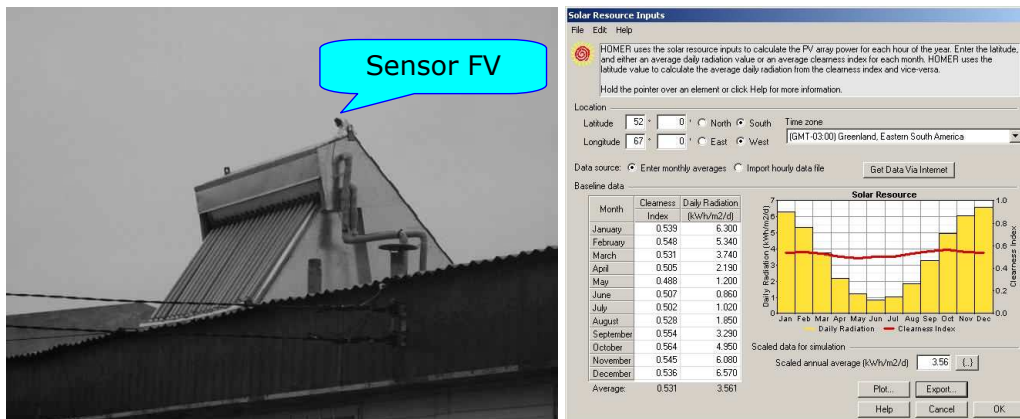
Sensor FV

Solar Resource Inputs

File Edit Help

HOMER uses the solar resource inputs to calculate the PV array power for each hour of the year. Enter the latitude, and either an average daily radiation value or an average clearness index for each month. HOMER uses the latitude value to calculate the average daily radiation from the clearness index and vice-versa.

Hold the pointer over an element or click Help for more information.

Location

Latitude 52 ° 0 ' North South

Longitude 67 ° 0 ' East West

Time zone

(GMT-03:00) Greenland, Eastern South America

Data source: Enter monthly averages Import hourly data file

Get Data Via Internet

Baseline data

| Month | Clearness Index | Daily Radiation (kWh/m2/d) |
|---|---|---|
| January | 0.539 | 6.300 |
| February | 0.548 | 5.340 |
| March | 0.531 | 3.740 |
| April | 0.505 | 2.190 |
| May | 0.488 | 1.200 |
| June | 0.507 | 0.860 |
| July | 0.502 | 1.020 |
| August | 0.528 | 1.850 |
| September | 0.554 | 3.290 |
| October | 0.564 | 4.950 |
| November | 0.545 | 6.080 |
| December | 0.536 | 6.570 |
| Average: | 0.531 | 3.561 |

Solar Resource

Daily Radiation (kWh/m2/d)

Clearness Index

7 6 5 4 3 2 1 0

1.0 0.8 0.6 0.4 0.2 0.0

Jan Feb Mar Apr May Jun Jul Aug Sep Oct Nov Dec

Daily Radiation Clearness Index

Scaled data for simulation

Scaled annual average (kWh/m2/d) 3.56 {..}

Plot... Export...

Help Cancel OK